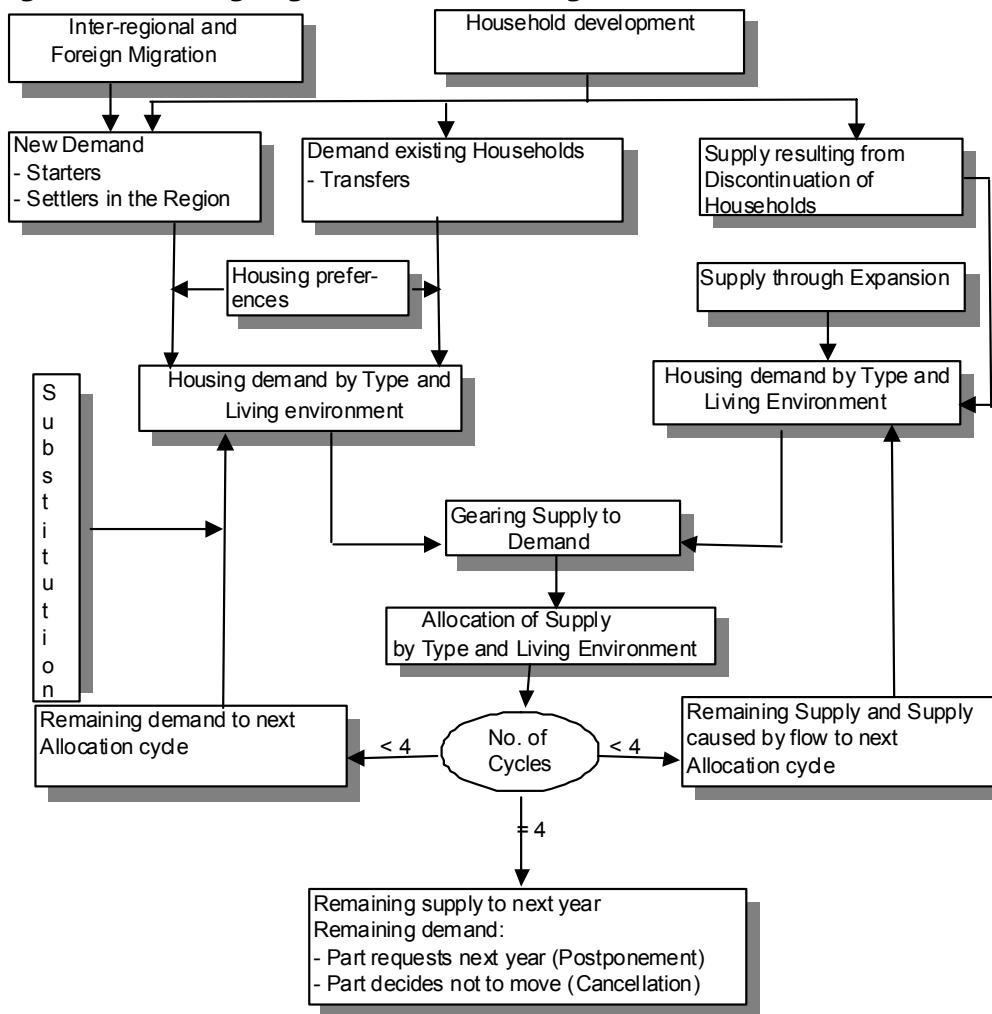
Inter-regional and Foreign Migration

Household development

New Demand
- Starters
- Settlers in the Region

Demand existing Households
- Transfers

Supply resulting from Discontinuation of Households

Housing preferences

Supply through Expansion

S
u
b
s
t
i
t
u
t
i
o
n

Housing demand by Type and Living environment

Housing demand by Type and Living Environment

Gearing Supply to Demand

Allocation of Supply by Type and Living Environment

Remaining demand to next Allocation cycle

< 4

No. of Cycles

< 4

Remaining Supply and Supply caused by flow to next Allocation cycle

= 4

Remaining supply to next year
Remaining demand:
- Part requests next year (Postponement)
- Part decides not to move (Cancellation)